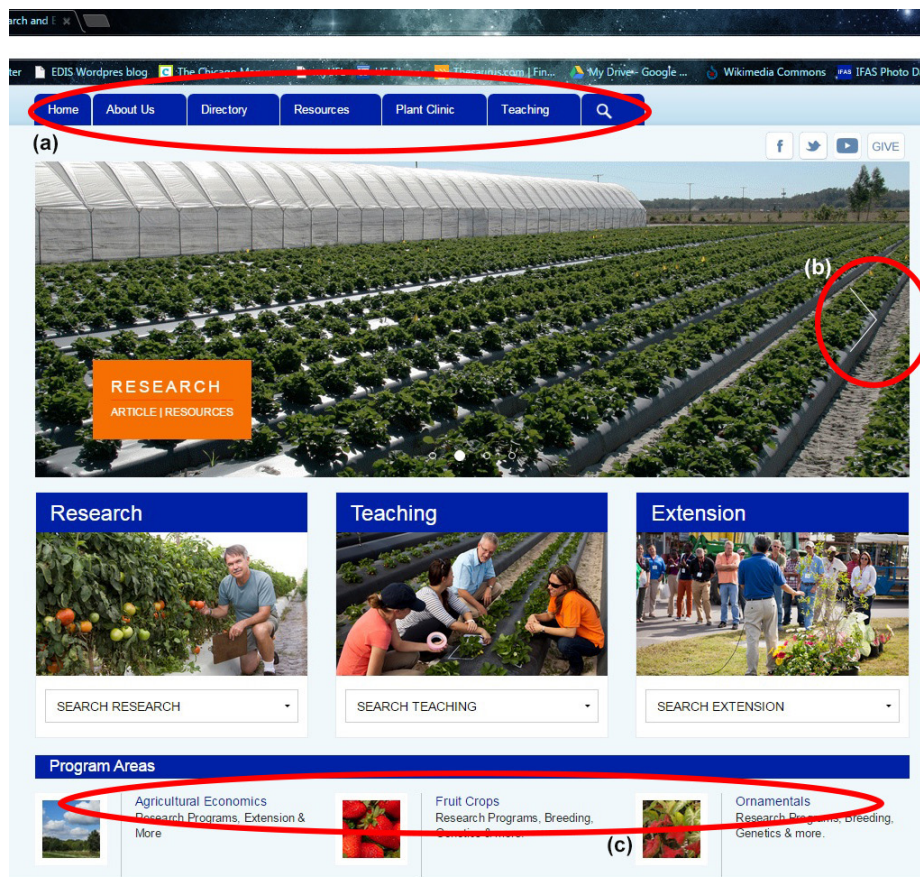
arch and E ×

ter EDIS Wordpres blog The Chicago Ma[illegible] Thesaurus.com | Fin... My Drive - Google ... Wikimedia Commons IFAS IFAS Photo D

Home About Us Directory Resources Plant Clinic Teaching

(a)

f GIVE

(b)

RESEARCH
ARTICLE | RESOURCES

Research

SEARCH RESEARCH

Teaching

SEARCH TEACHING

Extension

SEARCH EXTENSION

Program Areas

Agricultural Economics
Research Programs, Extension & More

Fruit Crops
Research Programs, Breeding, Genetics & more.

Ornamentals
Research Programs, Breeding, Genetics & more.

(c)